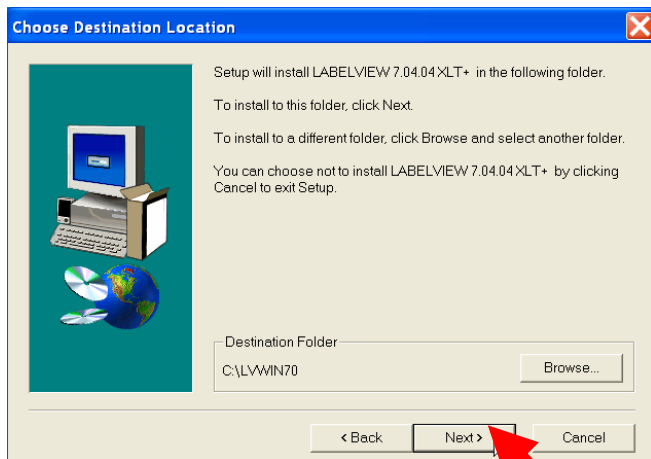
Choose Destination Location

Setup will install LABELVIEW 7.04.04 XLT+ in the following folder.

To install to this folder, click Next.

To install to a different folder, click Browse and select another folder.

You can choose not to install LABELVIEW 7.04.04 XLT+ by clicking Cancel to exit Setup.

Destination Folder

C:\LVWIN70

Browse...

< Back

Next >

Cancel